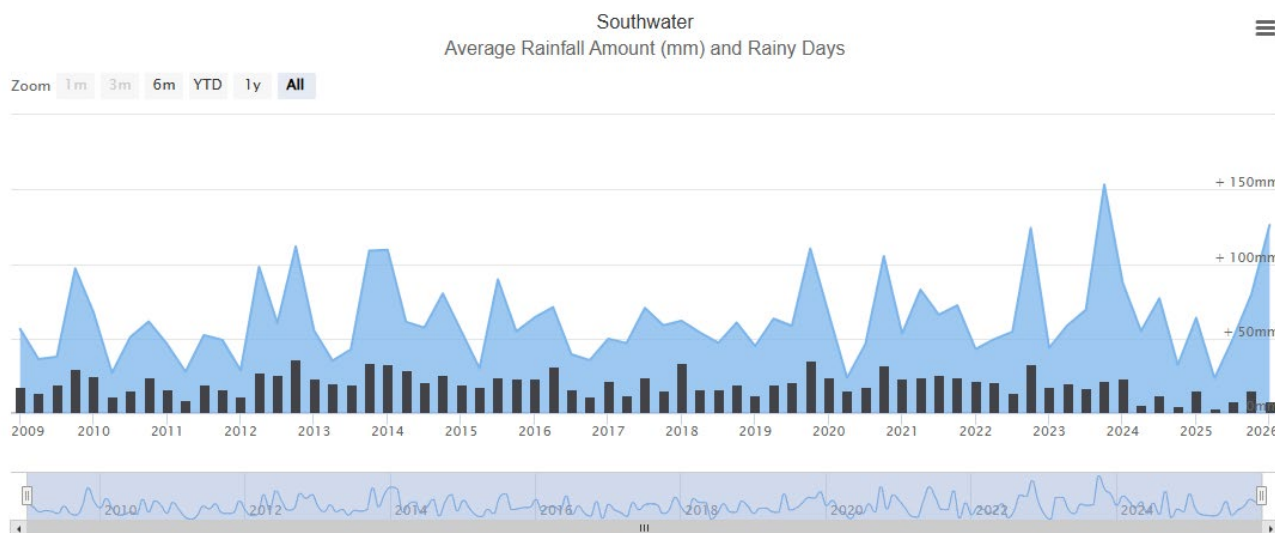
Southwater
Average Rainfall Amount (mm) and Rainy Days

Zoom 1m 3m 6m YTD 1y All

+ 150mm
+ 100mm
+ 50mm
0mm

2009 2010 2011 2012 2013 2014 2015 2016 2017 2018 2019 2020 2021 2022 2023 2024 2025 2026

2010 2012 2014 2016 2018 2020 2022 2024